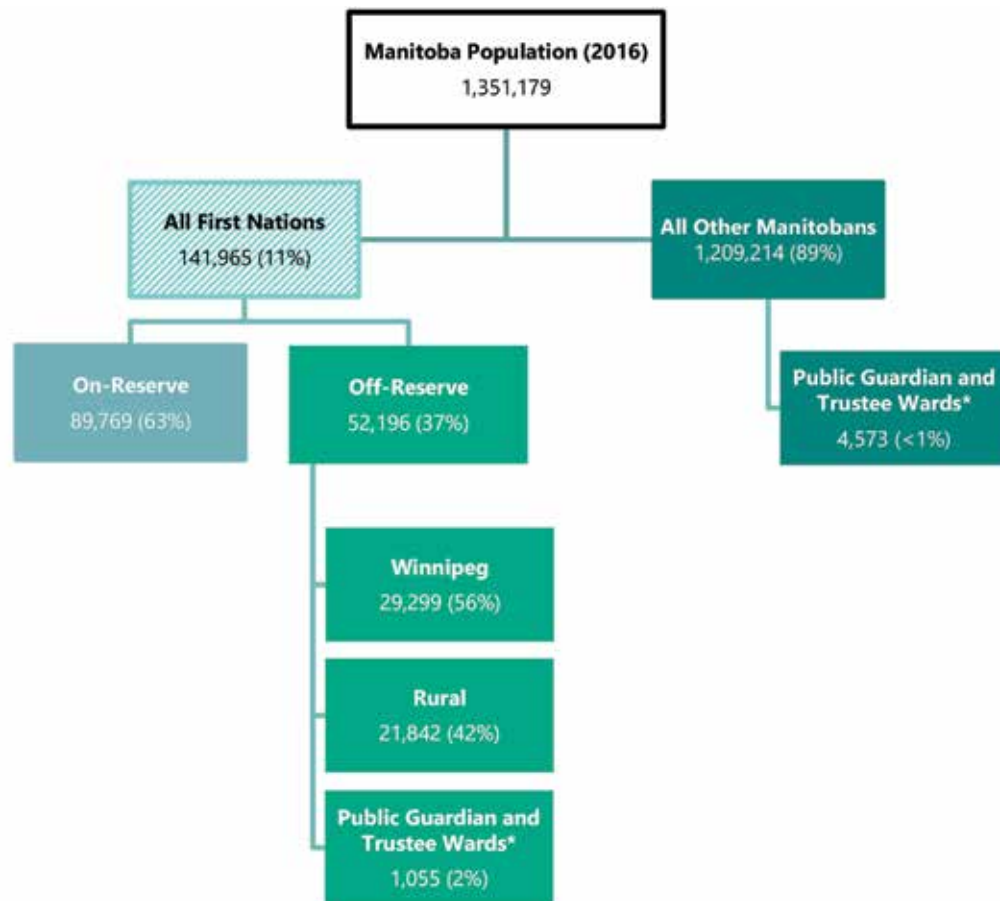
Manitoba Population (2016)
1,351,179

All First Nations
141,965 (11%)

All Other Manitobans
1,209,214 (89%)

On-Reserve
89,769 (63%)

Off-Reserve
52,196 (37%)

Public Guardian and Trustee Wards*
4,573 (<1%)

Winnipeg
29,299 (56%)

Rural
21,842 (42%)

Public Guardian and Trustee Wards*
1,055 (2%)